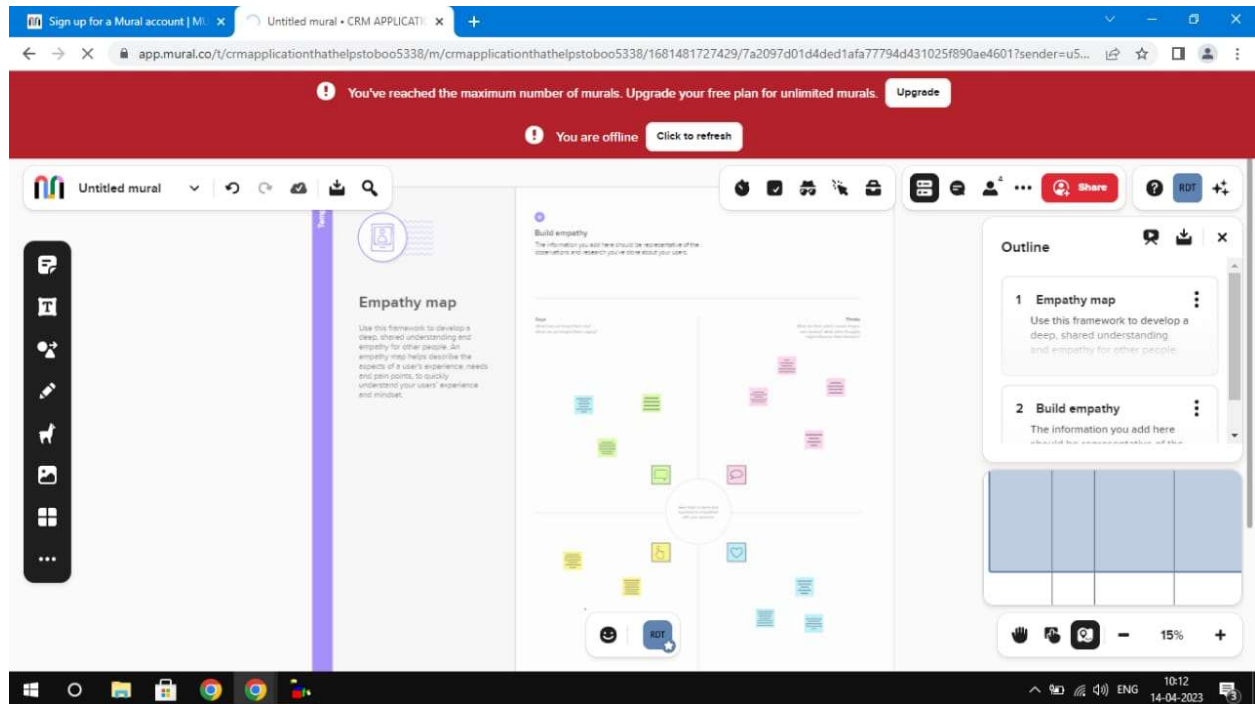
Sign up for a Mural account | MU ×
Untitled mural • CRM APPLICATI ×
+

app.mural.co/t/crmapplicationthathelpstoboo5338/m/crmapplicationthathelpstoboo5338/1681481727429/7a2097d01d4ded1afa77794d431025f890ae4601?sender=u5...

You've reached the maximum number of murals. Upgrade your free plan for unlimited murals.
Upgrade

You are offline
Click to refresh

Untitled mural

Share
RDT

Build empathy
The information you add here should be representative of the observations and research you've done about your users.

Empathy map
Use this framework to develop a deep, shared understanding and empathy for other people. An empathy map helps describe the aspects of a user's experience, needs and pain points, to quickly understand your users' experience and mindset.

Outline

1 Empathy map
Use this framework to develop a deep, shared understanding and empathy for other people.

2 Build empathy
The information you add here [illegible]

RDT

15%

10:12
14-04-2023
ENG